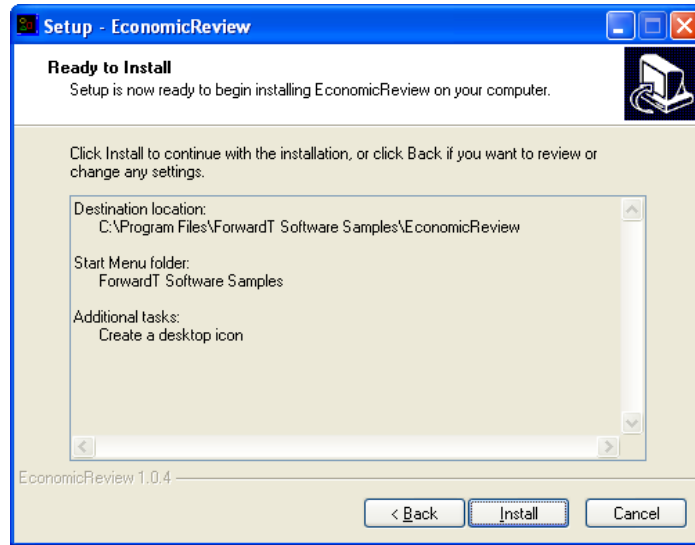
Setup - EconomicReview

Ready to Install
Setup is now ready to begin installing EconomicReview on your computer.

Click Install to continue with the installation, or click Back if you want to review or change any settings.

Destination location:
C:\Program Files\ForwardT Software Samples\EconomicReview

Start Menu folder:
ForwardT Software Samples

Additional tasks:
Create a desktop icon

EconomicReview 1.0.4

< Back | Install | Cancel